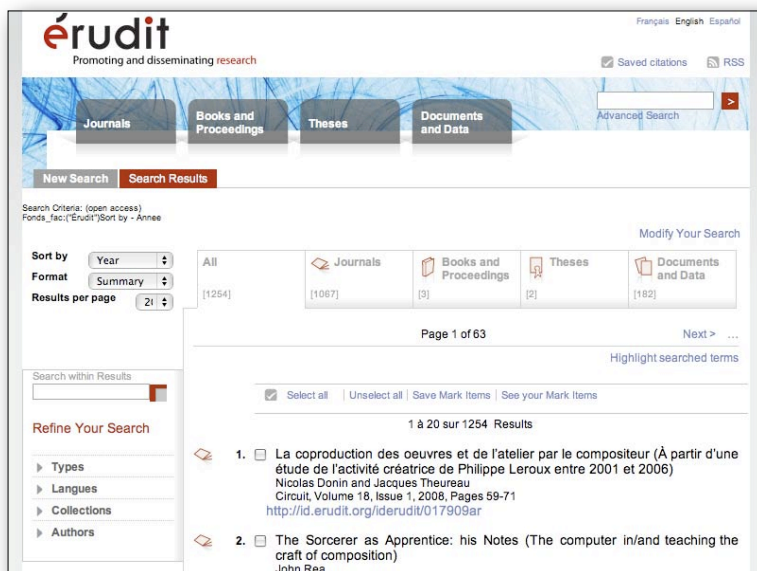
érudit
Promoting and disseminating research

Français English Español

Saved citations RSS

>
Advanced Search

Journals
Books and Proceedings
Theses
Documents and Data

New Search
Search Results

Search Criteria: (open access) Fonds_fac:("Érudit")Sort by - Annee

Modify Your Search

Sort by Year
Format Summary
Results per page 20

| All | Journals | Books and Proceedings | Theses | Documents and Data |
|---|---|---|---|---|
| [1254] | [1067] | [3] | [2] | [182] |

Page 1 of 63

Next > ...

Highlight searched terms

Search within Results

Refine Your Search

Types
Langues
Collections
Authors

Select all | Unselect all | Save Mark Items | See your Mark Items

1 à 20 sur 1254 Results

1. La coproduction des oeuvres et de l'atelier par le compositeur (À partir d'une étude de l'activité créatrice de Philippe Leroux entre 2001 et 2006)
Nicolas Donin and Jacques Theureau
Circuit, Volume 18, Issue 1, 2008, Pages 59-71
http://id.erudit.org/iderudit/017909ar

2. The Sorcerer as Apprentice: his Notes (The computer in/and teaching the craft of composition)
John Rea